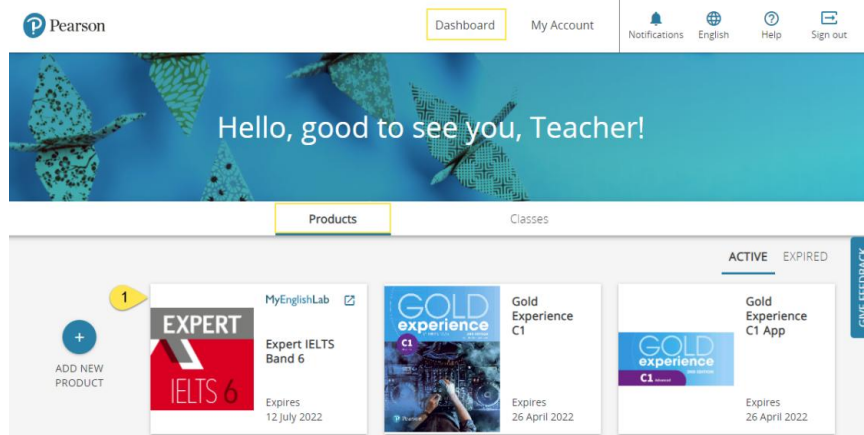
Pearson

Dashboard

My Account

Notifications

English

Help

Sign out

Hello, good to see you, Teacher!

Products

Classes

ACTIVE

EXPIRED

GIVE FEEDBACK

1

+

ADD NEW PRODUCT

MyEnglishLab

EXPERT

IELTS 6

Expert IELTS Band 6

Expires
12 July 2022

GOLD experience

C1

Gold Experience C1

Expires
26 April 2022

GOLD experience

C1

Gold Experience C1 App

Expires
26 April 2022